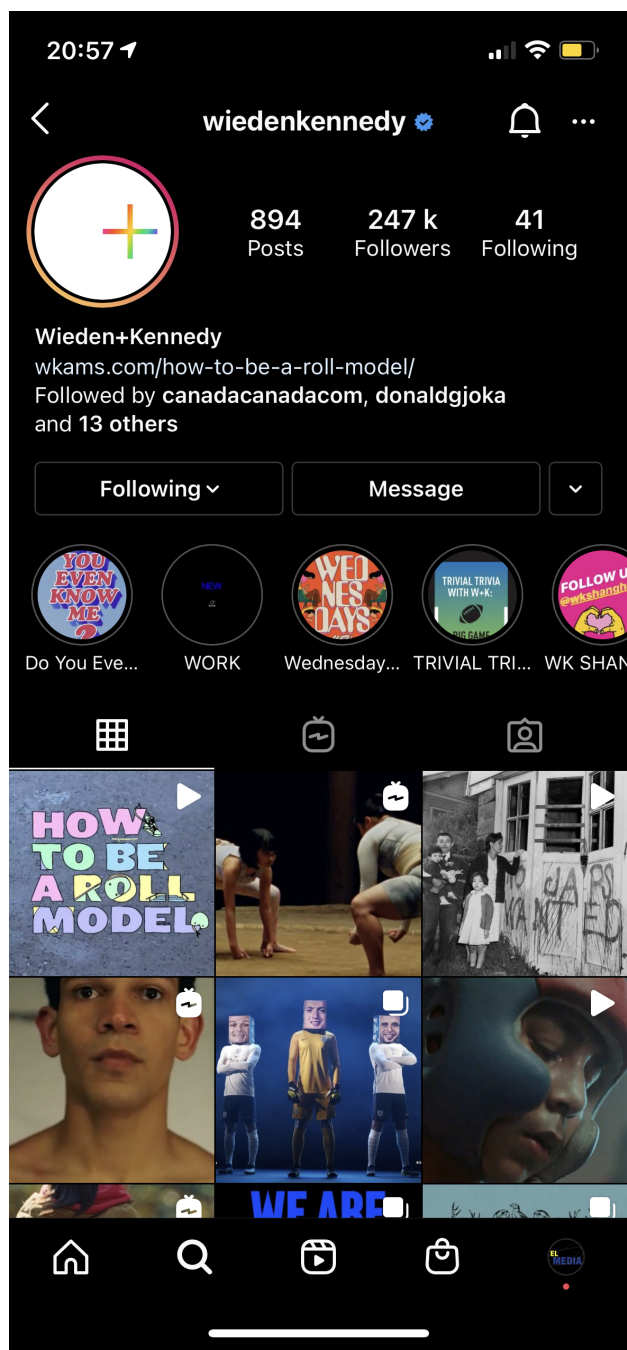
20:57

wiedenkennedy

894
Posts

247 k
Followers

41
Following

Wieden+Kennedy
wkams.com/how-to-be-a-roll-model/
Followed by canadacanadacom, donaldgjoka and 13 others

Following

Message

YOU EVEN KNOW ME ?

Do You Eve...

NEW

WORK

WED NES DAYS

Wednesday...

TRIVIAL TRIVIA WITH W+K:

BIG GAME

TRIVIAL TRI...

FOLLOW U

@wkshangh

WK SHAN

HOW TO BE A ROLL MODEL

JAPS WANTED

WE ARE

EL MEDIA